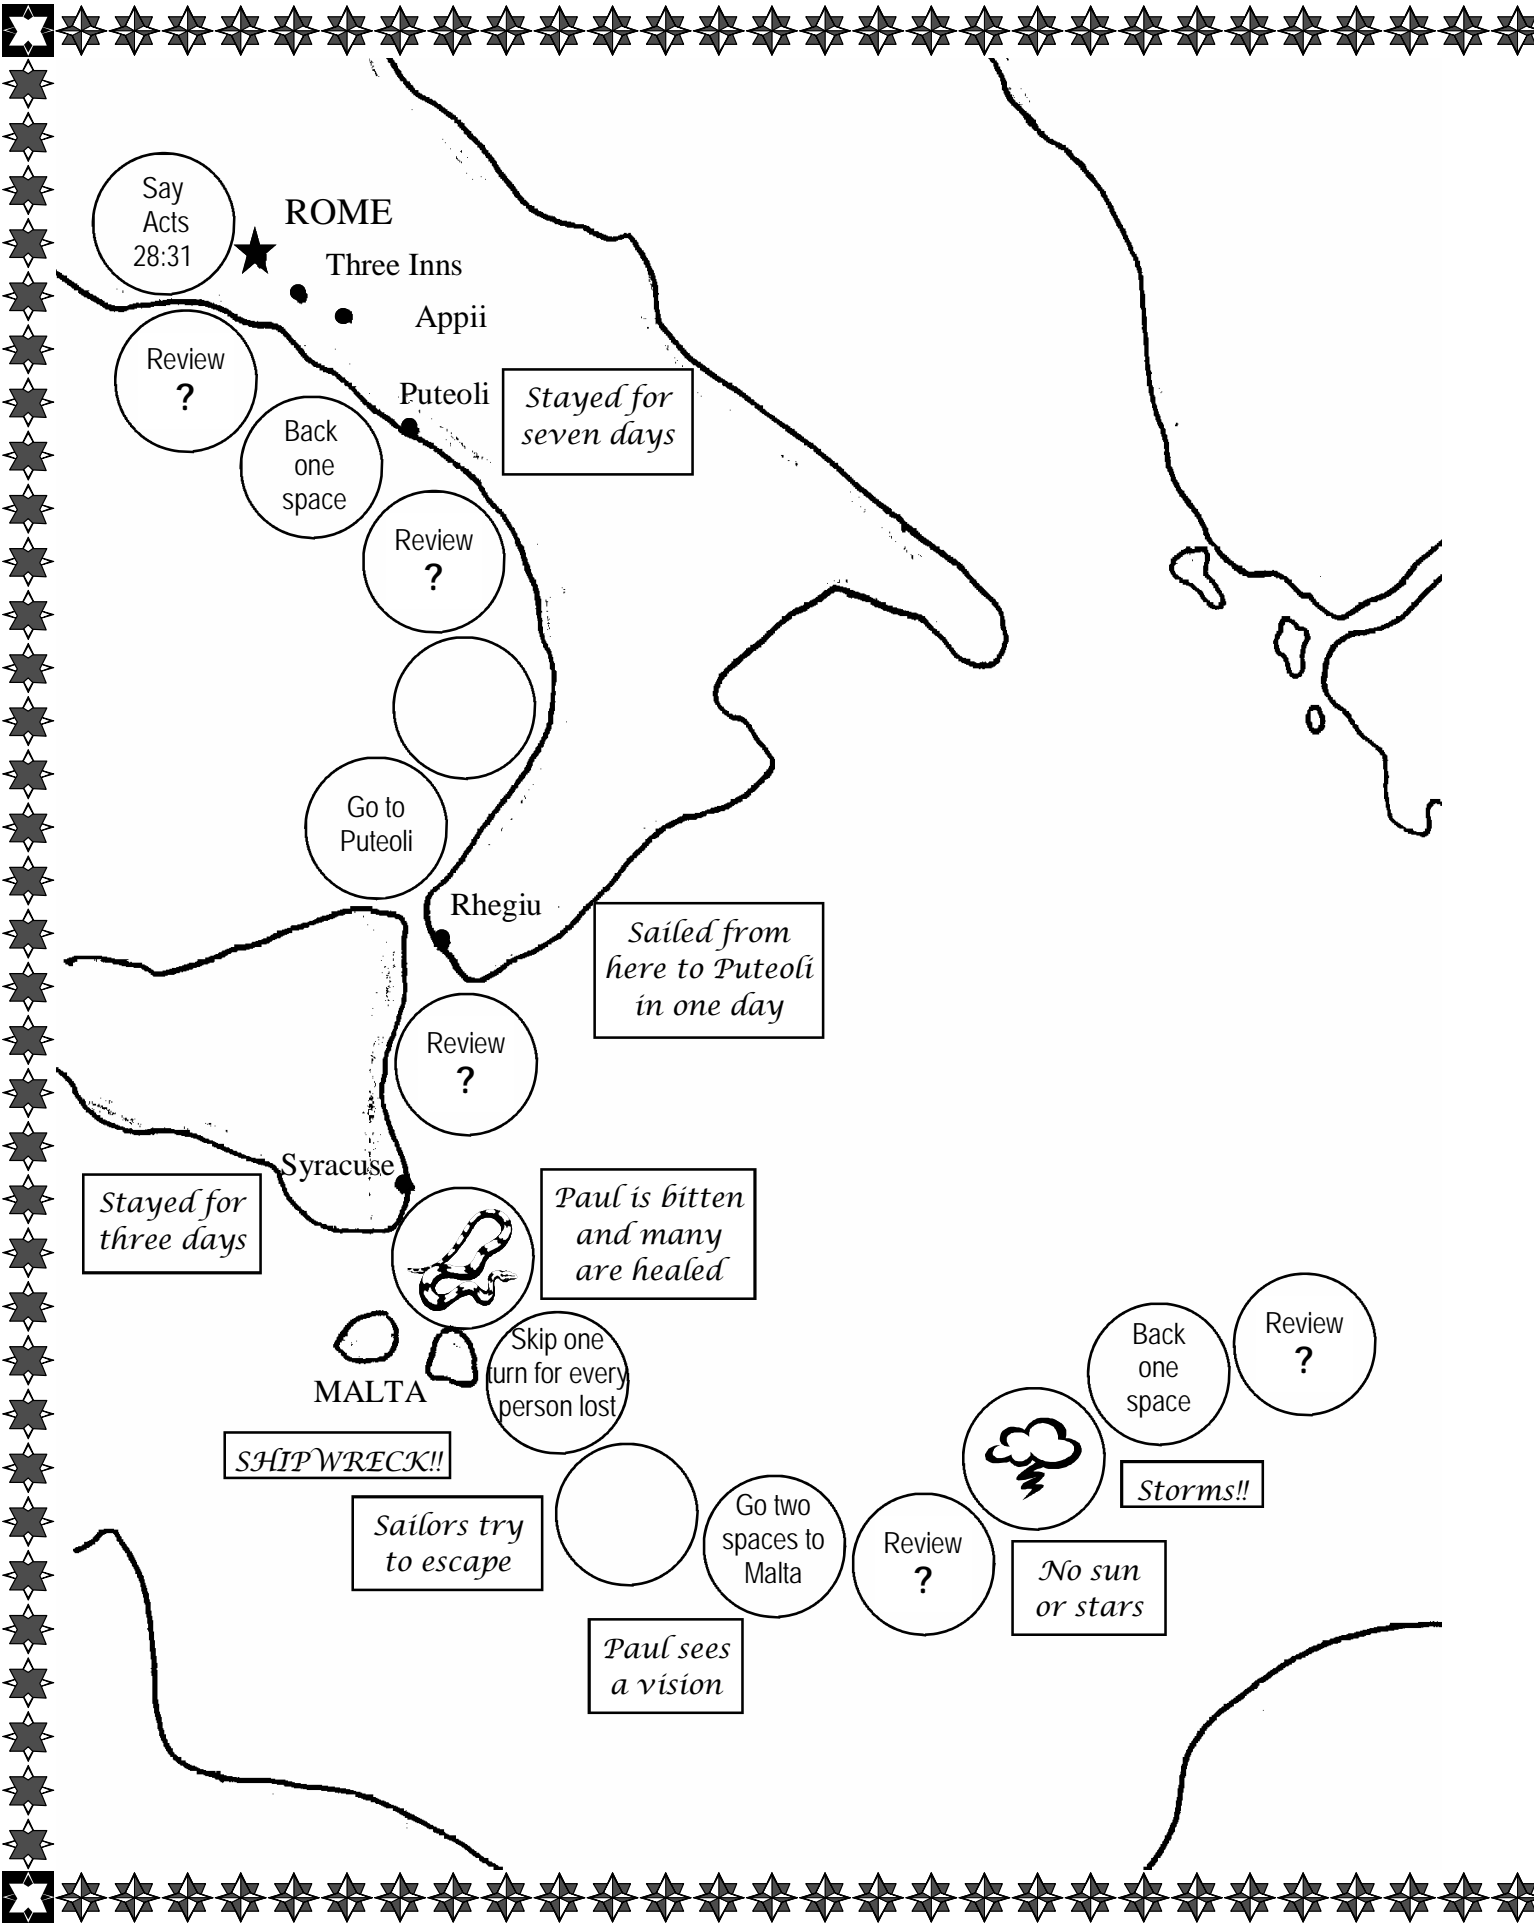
Say Acts 28:31

ROME

Three Inns

Appii

Review ?

Puteoli

Stayed for seven days

Back one space

Review ?

Go to Puteoli

Rhegiu

Sailed from here to Puteoli in one day

Review ?

Syracuse

Stayed for three days

Paul is bitten and many are healed

Skip one turn for every person lost

MALTA

SHIPWRECK!!

Sailors try to escape

Paul sees a vision

Go two spaces to Malta

Review ?

No sun or stars

Storms!!

Back one space

Review ?